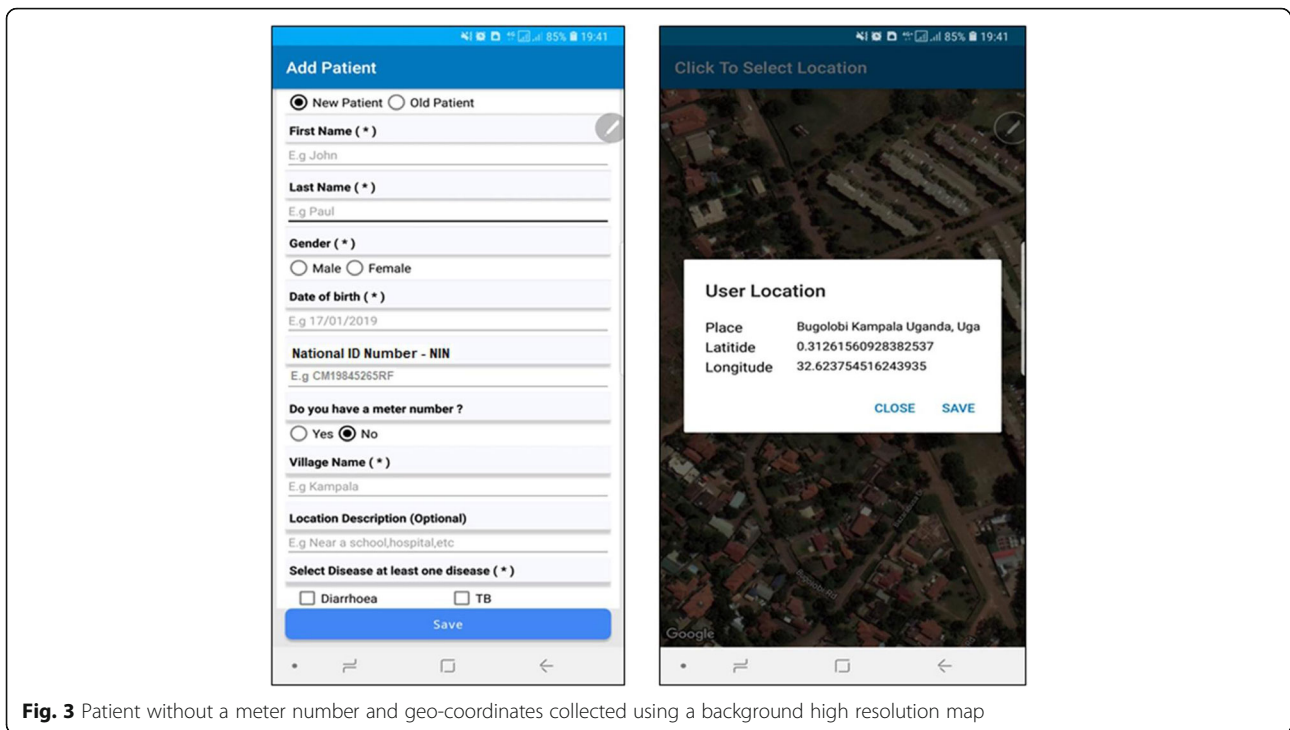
85% 19:41

Add Patient

New Patient Old Patient

First Name ( * )

E.g John

Last Name ( * )

E.g Paul

Gender ( * )

Male Female

Date of birth ( * )

E.g 17/01/2019

National ID Number - NIN

E.g CM19845265RF

Do you have a meter number ?

Yes No

Village Name ( * )

E.g Kampala

Location Description (Optional)

E.g Near a school,hospital,etc

Select Disease at least one disease ( * )

Diarrhoea TB

Save

85% 19:41

Click To Select Location

User Location

Place Bugolobi Kampala Uganda, Uga
Latitide 0.31261560928382537
Longitude 32.623754516243935

CLOSE SAVE

Google

**Fig. 3** Patient without a meter number and geo-coordinates collected using a background high resolution map